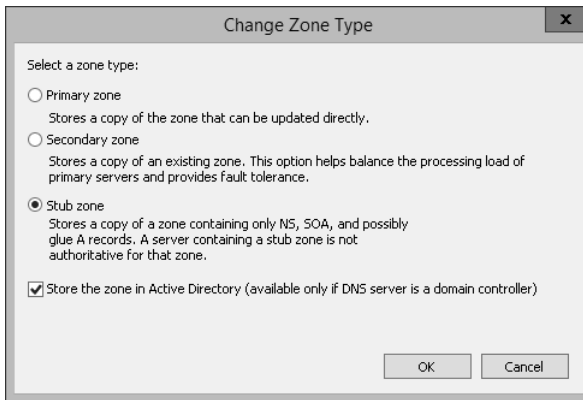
Change Zone Type

x

Select a zone type:

Primary zone

Stores a copy of the zone that can be updated directly.

Secondary zone

Stores a copy of an existing zone. This option helps balance the processing load of primary servers and provides fault tolerance.

Stub zone

Stores a copy of a zone containing only NS, SOA, and possibly glue A records. A server containing a stub zone is not authoritative for that zone.

Store the zone in Active Directory (available only if DNS server is a domain controller)

OK

Cancel